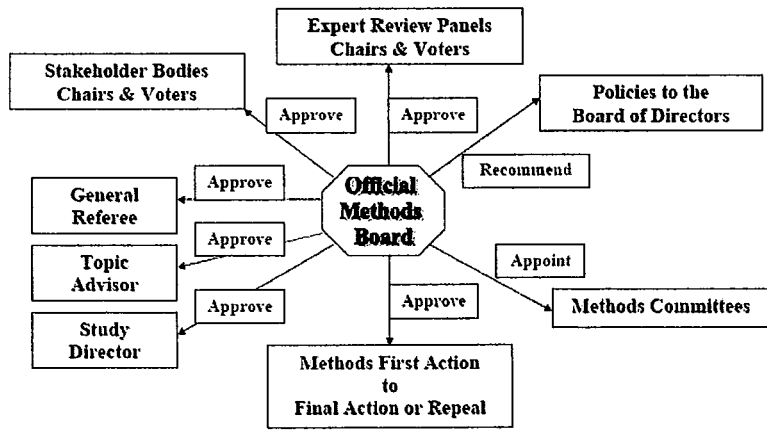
Expert Review Panels
Chairs & Voters

Stakeholder Bodies
Chairs & Voters

Approve

Approve

Policies to the
Board of Directors

Recommend

General
Referee

Approve

Official
Methods
Board

Approve

Topic
Advisor

Appoint

Approve

Approve

Study
Director

Methods Committees

Methods First Action
to
Final Action or Repeal